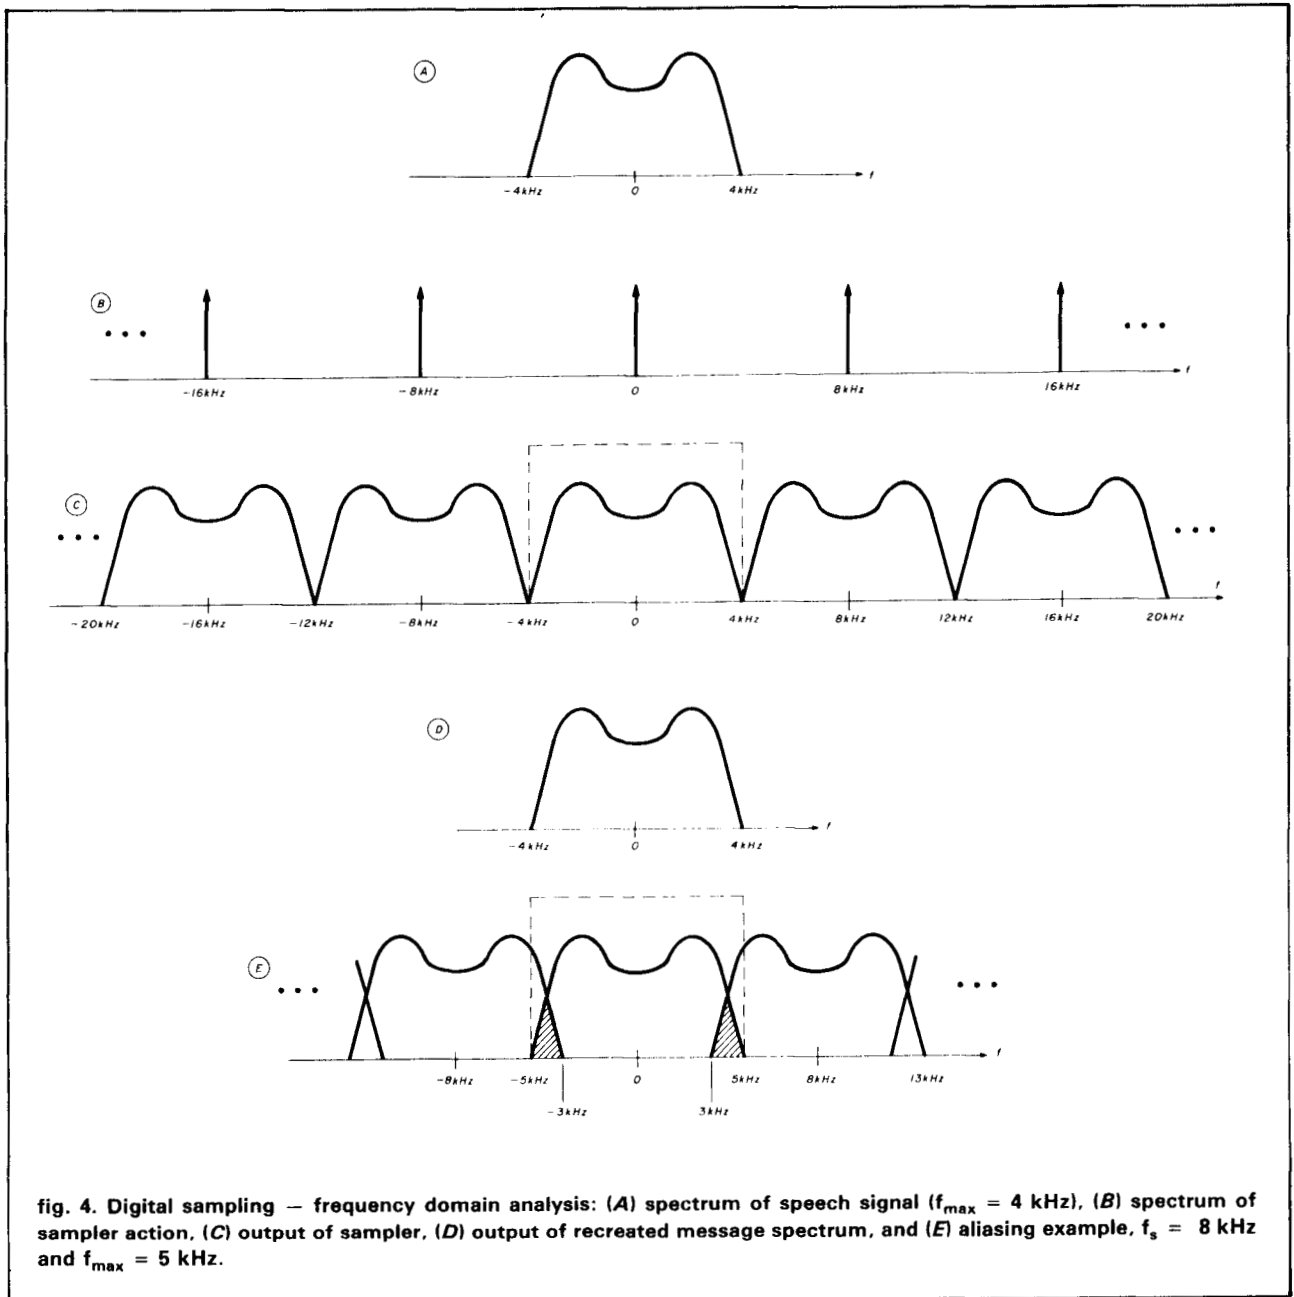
A

-4kHz 0 4kHz f

B

. . .

-16kHz -8kHz 0 8kHz 16kHz f

. . .

C

. . .

-20kHz -16kHz -12kHz -8kHz -4kHz 0 4kHz 8kHz 12kHz 16kHz 20kHz f

. . .

D

-4kHz 0 4kHz f

E

. . .

-8kHz -5kHz 0 5kHz 8kHz 13kHz f

-3kHz 3kHz

. . .

fig. 4. Digital sampling — frequency domain analysis: (A) spectrum of speech signal ($f_{max}$ = 4 kHz), (B) spectrum of sampler action, (C) output of sampler, (D) output of recreated message spectrum, and (E) aliasing example, $f_s$ = 8 kHz and $f_{max}$ = 5 kHz.